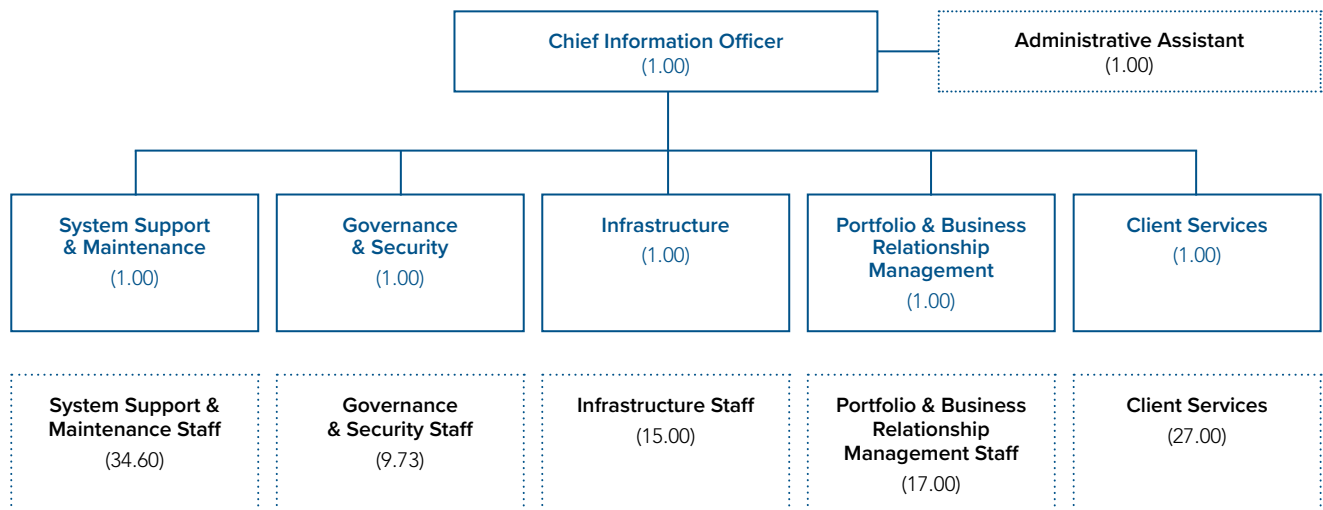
Chief Information Officer
(1.00)

Administrative Assistant
(1.00)

System Support & Maintenance
(1.00)

Governance & Security
(1.00)

Infrastructure
(1.00)

Portfolio & Business Relationship Management
(1.00)

Client Services
(1.00)

System Support & Maintenance Staff
(34.60)

Governance & Security Staff
(9.73)

Infrastructure Staff
(15.00)

Portfolio & Business Relationship Management Staff
(17.00)

Client Services
(27.00)